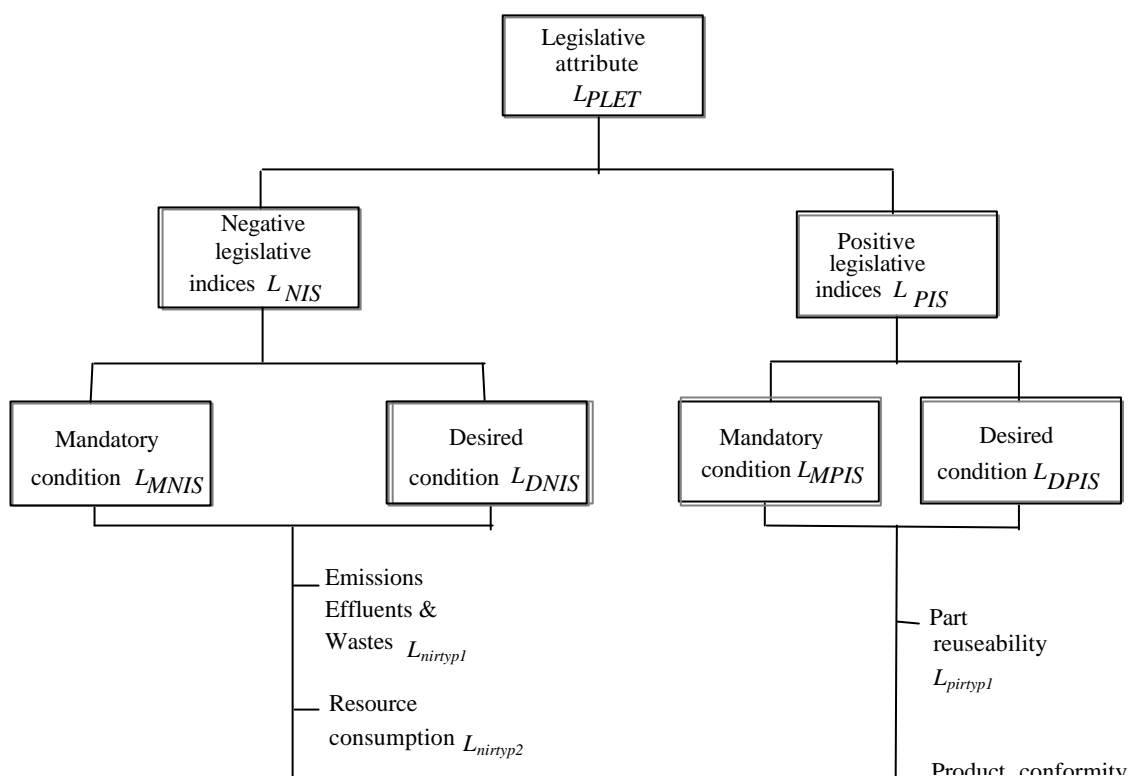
Legislative attribute $L_{PLET}$

Negative legislative indices $L_{NIS}$

Positive legislative indices $L_{PIS}$

Mandatory condition $L_{MNIS}$

Desired condition $L_{DNIS}$

Mandatory condition $L_{MPIS}$

Desired condition $L_{DPIS}$

Emissions Effluents & Wastes $L_{nirtyp1}$

Resource consumption $L_{nirtyp2}$

Part reuseability $L_{pirtyp1}$

Product conformity